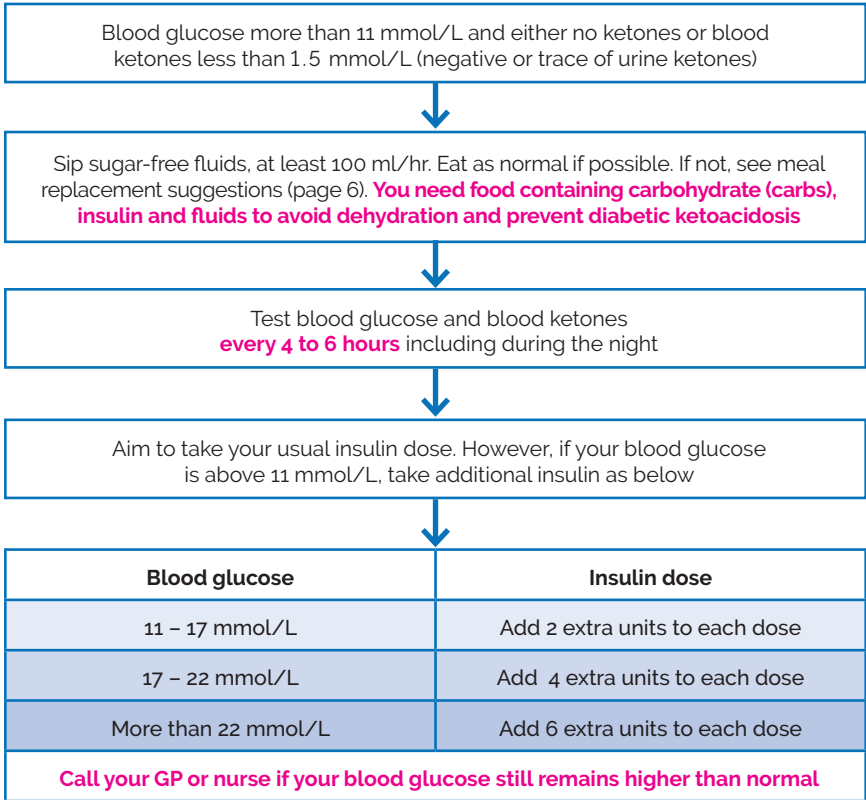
Blood glucose more than 11 mmol/L and either no ketones or blood ketones less than 1.5 mmol/L (negative or trace of urine ketones)

Sip sugar-free fluids, at least 100 ml/hr. Eat as normal if possible. If not, see meal replacement suggestions (page 6). You need food containing carbohydrate (carbs), insulin and fluids to avoid dehydration and prevent diabetic ketoacidosis

Test blood glucose and blood ketones every 4 to 6 hours including during the night

Aim to take your usual insulin dose. However, if your blood glucose is above 11 mmol/L, take additional insulin as below

| Blood glucose | Insulin dose |
|---|---|
| 11 – 17 mmol/L | Add 2 extra units to each dose |
| 17 – 22 mmol/L | Add 4 extra units to each dose |
| More than 22 mmol/L | Add 6 extra units to each dose |

Call your GP or nurse if your blood glucose still remains higher than normal